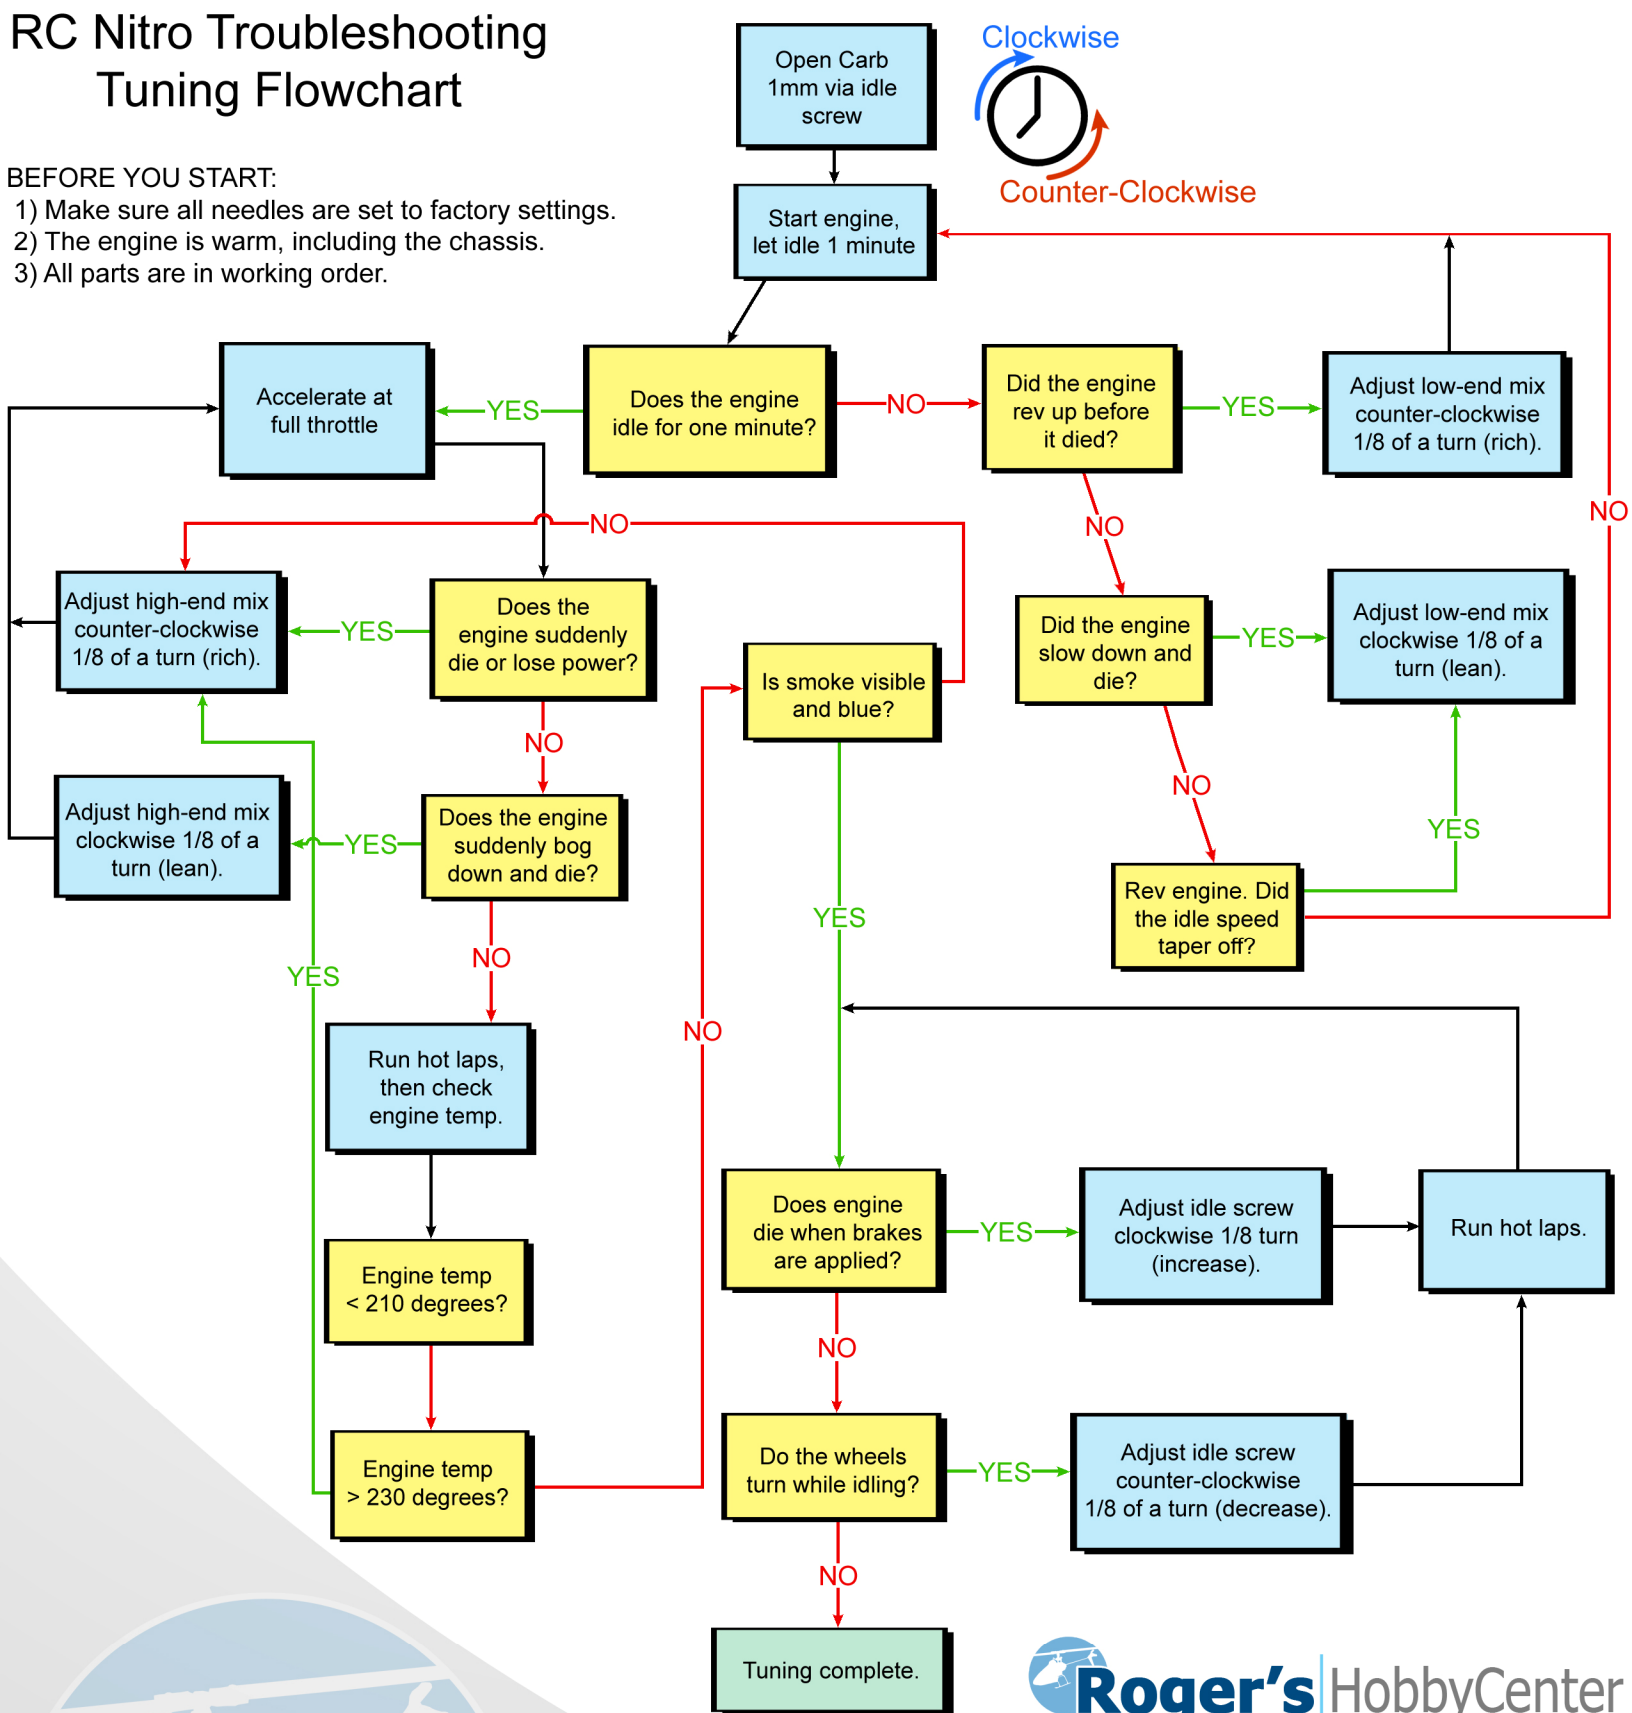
RC Nitro Troubleshooting
Tuning Flowchart

BEFORE YOU START:
1) Make sure all needles are set to factory settings.
2) The engine is warm, including the chassis.
3) All parts are in working order.

Open Carb 1mm via idle screw

Clockwise

Counter-Clockwise

Start engine, let idle 1 minute

Accelerate at full throttle

YES

Does the engine idle for one minute?

NO

Did the engine rev up before it died?

YES

Adjust low-end mix counter-clockwise 1/8 of a turn (rich).

NO

NO

NO

Adjust high-end mix counter-clockwise 1/8 of a turn (rich).

YES

Does the engine suddenly die or lose power?

Is smoke visible and blue?

Did the engine slow down and die?

YES

Adjust low-end mix clockwise 1/8 of a turn (lean).

NO

NO

Adjust high-end mix clockwise 1/8 of a turn (lean).

YES

Does the engine suddenly bog down and die?

YES

Rev engine. Did the idle speed taper off?

YES

NO

YES

Run hot laps, then check engine temp.

NO

Engine temp < 210 degrees?

Engine temp > 230 degrees?

Does engine die when brakes are applied?

YES

Adjust idle screw clockwise 1/8 turn (increase).

Run hot laps.

NO

Do the wheels turn while idling?

YES

Adjust idle screw counter-clockwise 1/8 of a turn (decrease).

NO

Tuning complete.

Roger's HobbyCenter